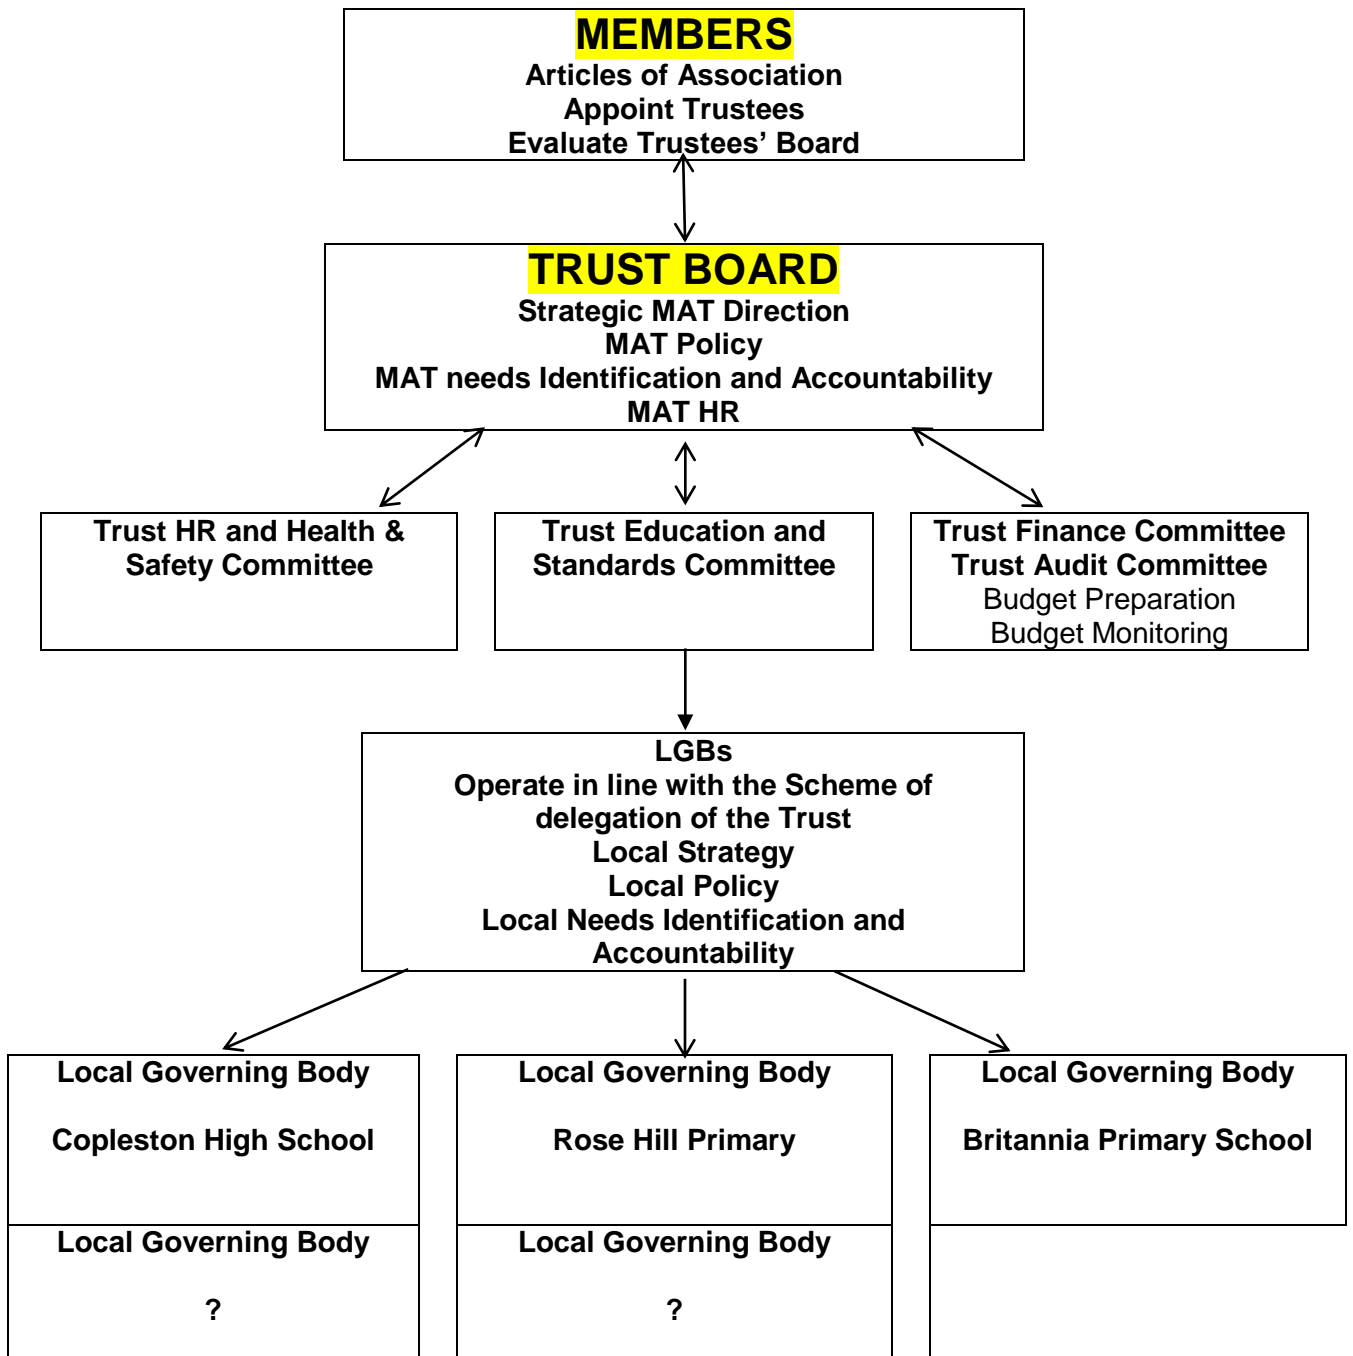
MEMBERS
Articles of Association
Appoint Trustees
Evaluate Trustees' Board

TRUST BOARD
Strategic MAT Direction
MAT Policy
MAT needs Identification and Accountability
MAT HR

Trust HR and Health & Safety Committee

Trust Education and Standards Committee

Trust Finance Committee
Trust Audit Committee
Budget Preparation
Budget Monitoring

LGBs
Operate in line with the Scheme of delegation of the Trust
Local Strategy
Local Policy
Local Needs Identification and Accountability

Local Governing Body

Copleston High School

Local Governing Body

Rose Hill Primary

Local Governing Body

Britannia Primary School

Local Governing Body

?

Local Governing Body

?